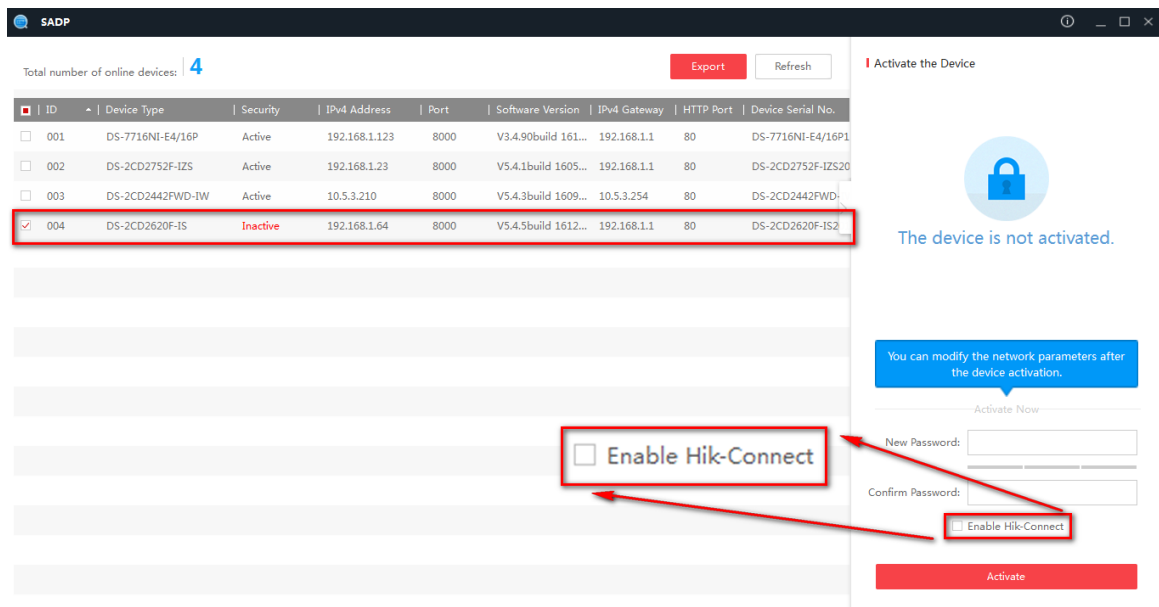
SADP

Total number of online devices: 4

Export Refresh

| ID | Device Type | Security | IPv4 Address | Port | Software Version | IPv4 Gateway | HTTP Port | Device Serial No. |
|---|---|---|---|---|---|---|---|---|
| 001 | DS-7716NI-E4/16P | Active | 192.168.1.123 | 8000 | V3.4.90build 161... | 192.168.1.1 | 80 | DS-7716NI-E4/16P1 |
| 002 | DS-2CD2752F-IZS | Active | 192.168.1.23 | 8000 | V5.4.1build 1605... | 192.168.1.1 | 80 | DS-2CD2752F-IZS20 |
| 003 | DS-2CD2442FWD-IW | Active | 10.5.3.210 | 8000 | V5.4.3build 1609... | 10.5.3.254 | 80 | DS-2CD2442FWD- |
| 004 | DS-2CD2620F-IS | Inactive | 192.168.1.64 | 8000 | V5.4.5build 1612... | 192.168.1.1 | 80 | DS-2CD2620F-IS2 |

Enable Hik-Connect

Activate the Device

The device is not activated.

You can modify the network parameters after the device activation.

Activate Now

New Password:

Confirm Password:

Enable Hik-Connect

Activate